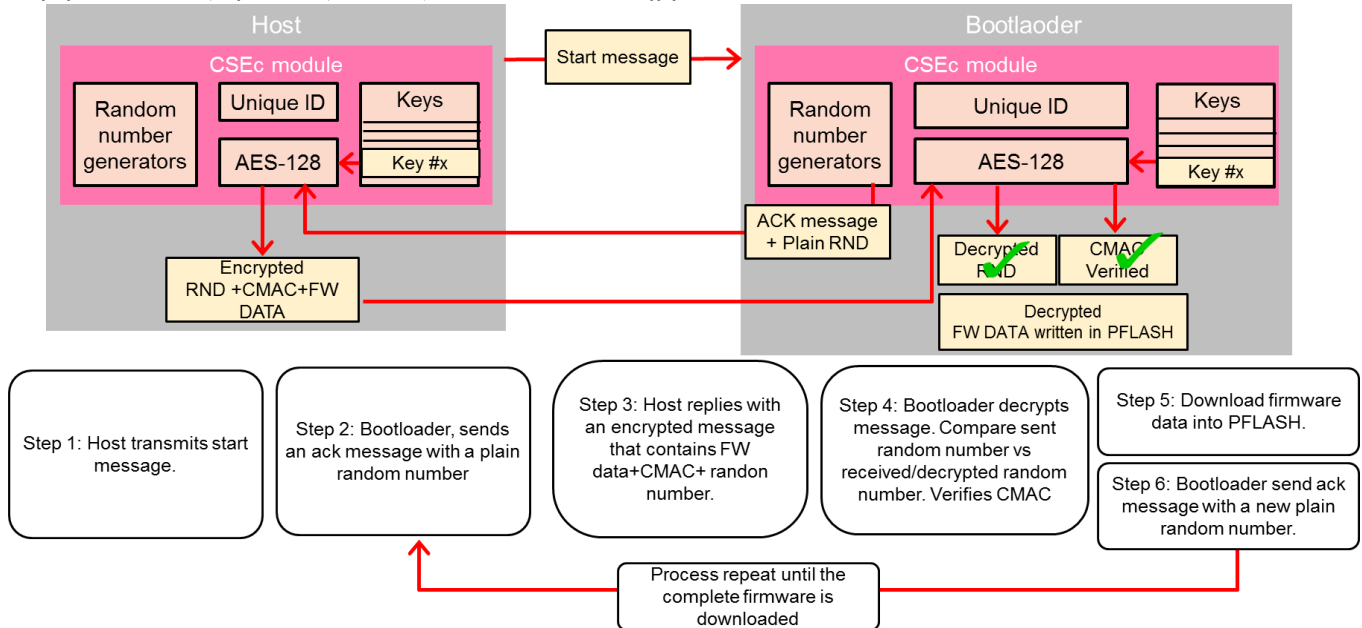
Host

CSEc module

Random number generators

Unique ID

Keys

AES-128

Key #x

Encrypted RND +CMAC+FW DATA

Start message

Bootlaoder

CSEc module

Random number generators

Unique ID

Keys

AES-128

Key #x

ACK message + Plain RND

Decrypted RND

CMAC Verified

Decrypted FW DATA written in PFLASH

Step 1: Host transmits start message.

Step 2: Bootloader, sends an ack message with a plain random number

Step 3: Host replies with an encrypted message that contains FW data+CMAC+ randon number.

Step 4: Bootloader decrypts message. Compare sent random number vs received/decrypted random number. Verifies CMAC

Step 5: Download firmware data into PFLASH.

Step 6: Bootloader send ack message with a new plain random number.

Process repeat until the complete firmware is downloaded